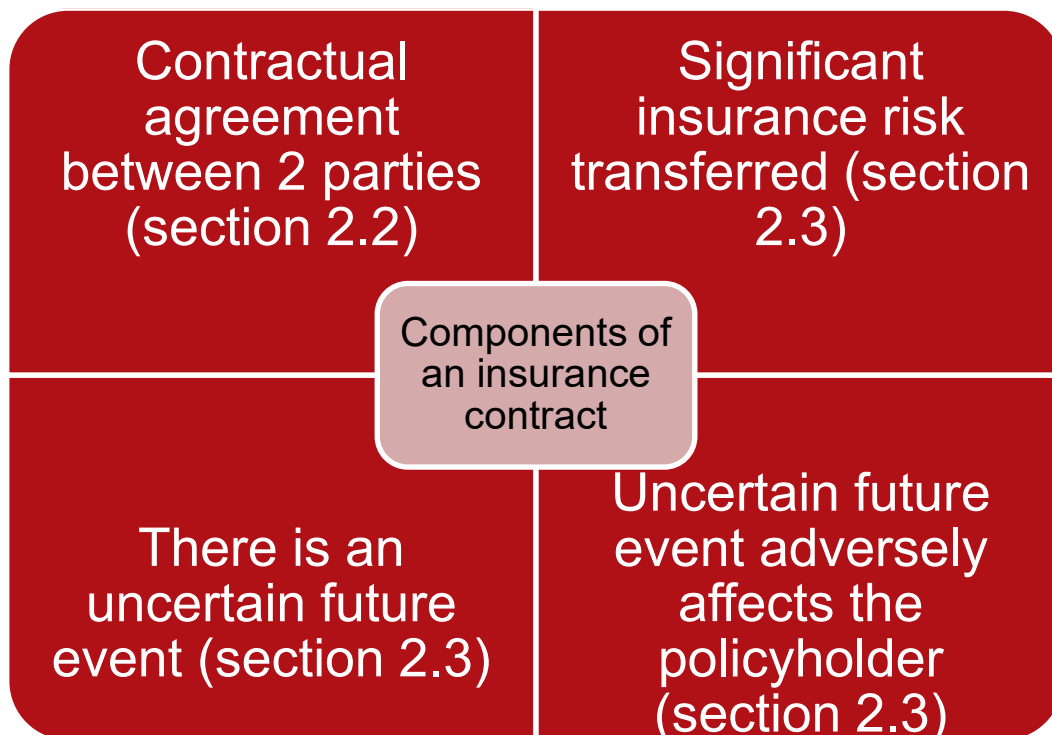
Contractual agreement between 2 parties (section 2.2)

Significant insurance risk transferred (section 2.3)

Components of an insurance contract

There is an uncertain future event (section 2.3)

Uncertain future event adversely affects the policyholder (section 2.3)